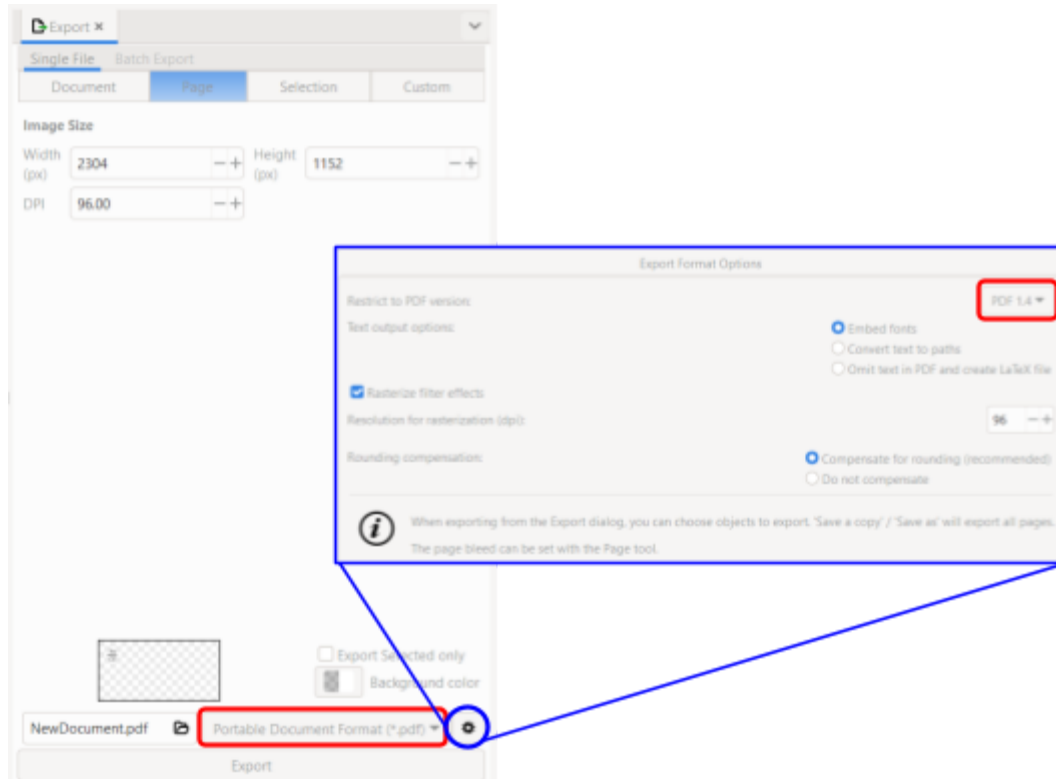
Export ×

Single File Batch Export

| Document | Page | Selection | Custom |
|---|---|---|---|

Image Size

Width (px) 2304 − +
Height (px) 1152 − +
DPI 96.00 − +

Export Format Options

Restrict to PDF version: PDF 1.4

Text output options:
Embed fonts
Convert text to paths
Omit text in PDF and create LaTeX file

Rasterize filter effects

Resolution for rasterization (dpi): 96 − +

Rounding compensation:
Compensate for rounding (recommended)
Do not compensate

When exporting from the Export dialog, you can choose objects to export. 'Save a copy' / 'Save as' will export all pages.
The page bleed can be set with the Page tool.

Export Selected only
Background color

NewDocument.pdf
Portable Document Format (*.pdf)

Export